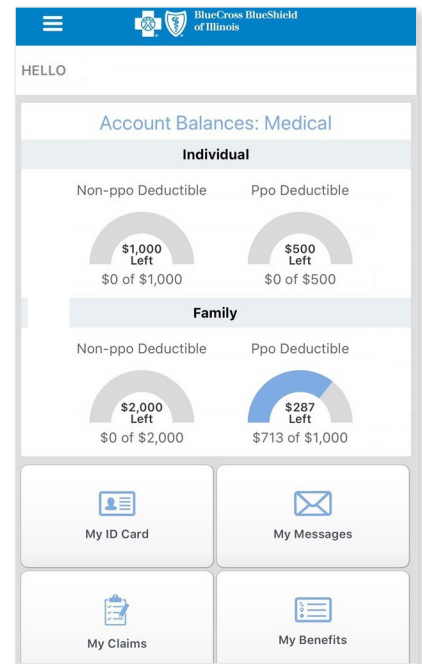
BlueCross BlueShield of Illinois

HELLO

Account Balances: Medical

Individual

Non-ppo Deductible

$1,000 Left

$0 of $1,000

Ppo Deductible

$500 Left

$0 of $500

Family

Non-ppo Deductible

$2,000 Left

$0 of $2,000

Ppo Deductible

$287 Left

$713 of $1,000

My ID Card

My Messages

My Claims

My Benefits